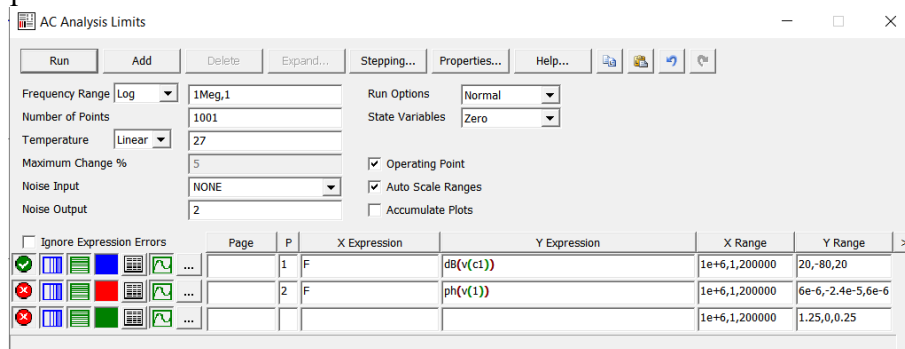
AC Analysis Limits

Run | Add | Delete | Expand... | Stepping... | Properties... | Help...

Frequency Range Log 1Meg,1
Number of Points 1001
Temperature Linear 27
Maximum Change % 5
Noise Input NONE
Noise Output 2

Run Options Normal
State Variables Zero
Operating Point
Auto Scale Ranges
Accumulate Plots

Ignore Expression Errors

| | Page | P | X Expression | Y Expression | X Range | Y Range |
|---|---|---|---|---|---|---|
| ... | | 1 | F | dB(v(c1)) | 1e+6,1,200000 | 20,-80,20 |
| ... | | 2 | F | ph(v(1)) | 1e+6,1,200000 | 6e-6,-2.4e-5,6e-6 |
| ... | | | | | 1e+6,1,200000 | 1.25,0,0.25 |